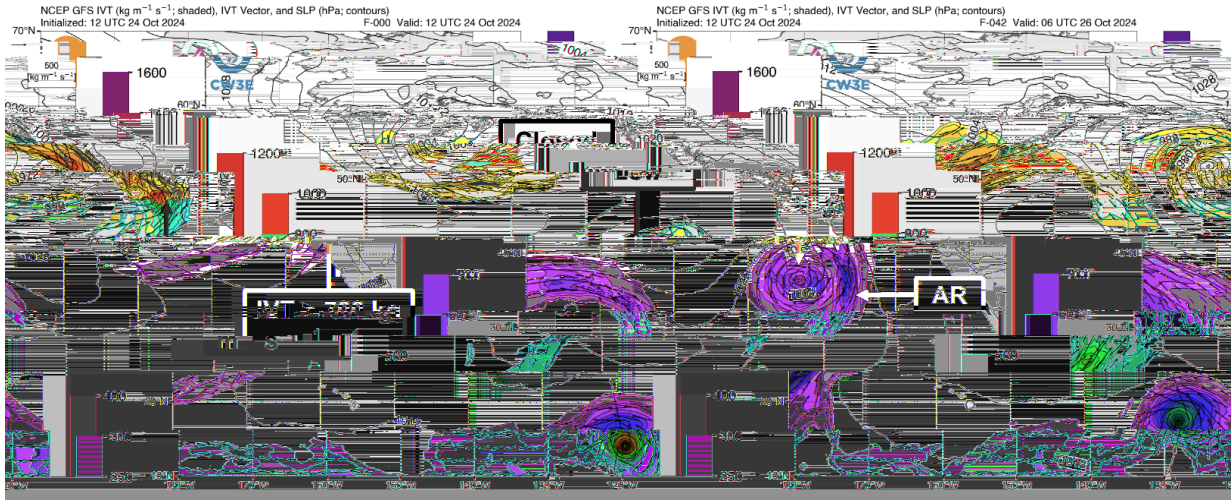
NCEP GFS IVT (kg m$^{-1}$ s$^{-1}$; shaded), IVT Vector, and SLP (hPa; contours)
Initialized: 12 UTC 24 Oct 2024
F-000 Valid: 12 UTC 24 Oct 2024

70°N
500
[kg m$^{-1}$ s$^{-1}$]
1600
CW3E
60°N
1400
1200
50°N
1000
800
Cloud
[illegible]
40°N
700
IVT > 700 kg
m$^{-1}$ s$^{-1}$
30°N
600
500
400
20°N
300
250
10°N
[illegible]

NCEP GFS IVT (kg m$^{-1}$ s$^{-1}$; shaded), IVT Vector, and SLP (hPa; contours)
Initialized: 12 UTC 24 Oct 2024
F-042 Valid: 06 UTC 26 Oct 2024

70°N
500
[kg m$^{-1}$ s$^{-1}$]
1600
CW3E
1004
1028
60°N
1400
1200
50°N
1000
800
992
AR
40°N
700
30°N
600
500
400
20°N
300
250
10°N
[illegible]